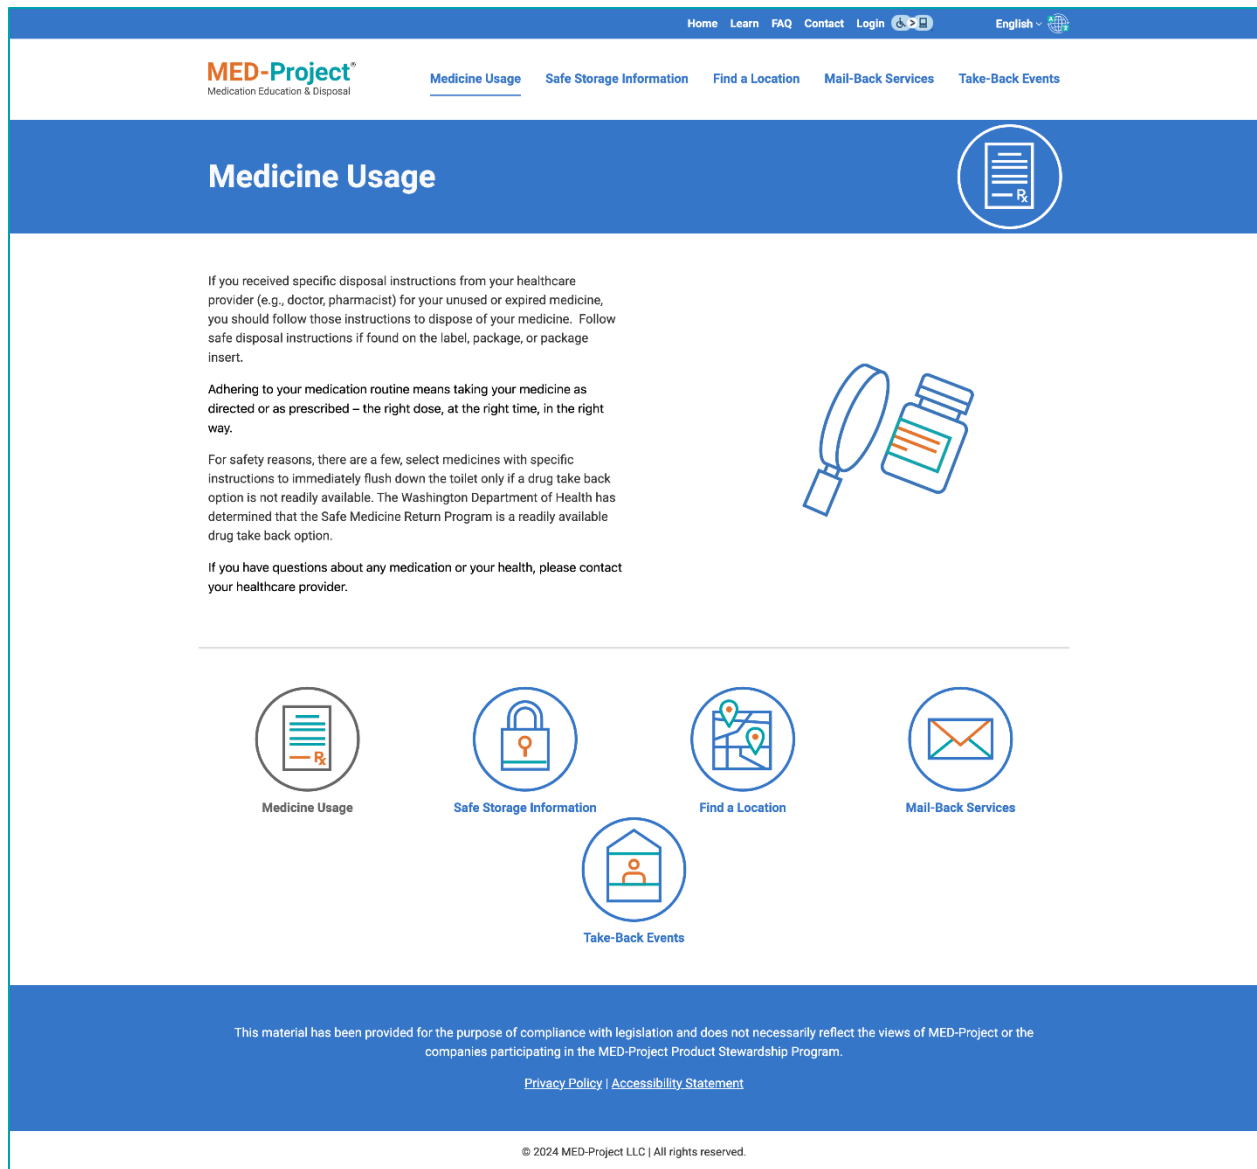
Home Learn FAQ Contact Login

English

MED-Project®
Medication Education & Disposal

Medicine Usage Safe Storage Information Find a Location Mail-Back Services Take-Back Events

Medicine Usage

If you received specific disposal instructions from your healthcare provider (e.g., doctor, pharmacist) for your unused or expired medicine, you should follow those instructions to dispose of your medicine. Follow safe disposal instructions if found on the label, package, or package insert.

Adhering to your medication routine means taking your medicine as directed or as prescribed – the right dose, at the right time, in the right way.

For safety reasons, there are a few, select medicines with specific instructions to immediately flush down the toilet only if a drug take back option is not readily available. The Washington Department of Health has determined that the Safe Medicine Return Program is a readily available drug take back option.

If you have questions about any medication or your health, please contact your healthcare provider.

Medicine Usage

Safe Storage Information

Find a Location

Mail-Back Services

Take-Back Events

This material has been provided for the purpose of compliance with legislation and does not necessarily reflect the views of MED-Project or the companies participating in the MED-Project Product Stewardship Program.

Privacy Policy | Accessibility Statement

© 2024 MED-Project LLC | All rights reserved.